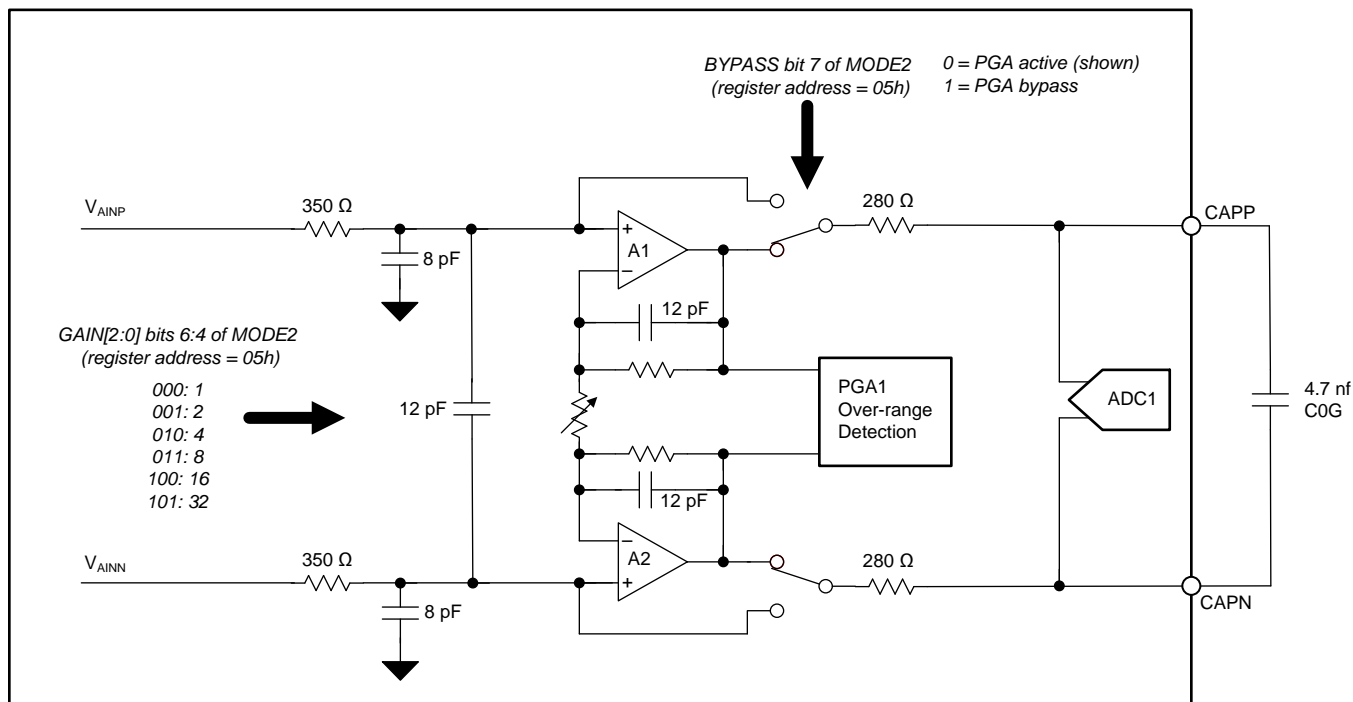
BYPASS bit 7 of MODE2
(register address = 05h)

0 = PGA active (shown)
1 = PGA bypass

$V_{AINP}$

350 Ω

8 pF

+
A1
−

280 Ω

CAPP

12 pF

GAIN[2:0] bits 6:4 of MODE2
(register address = 05h)

000: 1
001: 2
010: 4
011: 8
100: 16
101: 32

12 pF

PGA1
Over-range
Detection

ADC1

4.7 nf
C0G

12 pF

−
A2
+

$V_{AINN}$

350 Ω

280 Ω

8 pF

CAPN